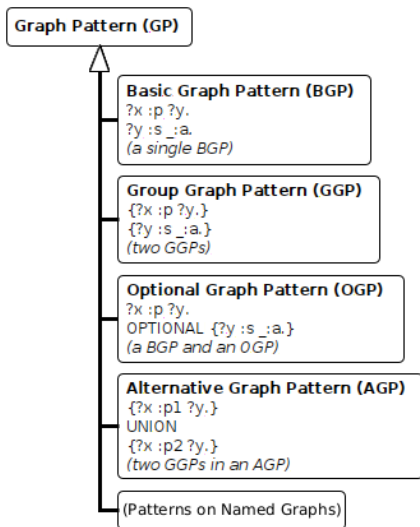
Graph Pattern (GP)

Basic Graph Pattern (BGP)
?x :p ?y.
?y :s _:a.
(a single BGP)

Group Graph Pattern (GGP)
{?x :p ?y.}
{?y :s _:a.}
(two GGPs)

Optional Graph Pattern (OGP)
?x :p ?y.
OPTIONAL {?y :s _:a.}
(a BGP and an OGP)

Alternative Graph Pattern (AGP)
{?x :p1 ?y.}
UNION
{?x :p2 ?y.}
(two GGPs in an AGP)

(Patterns on Named Graphs)